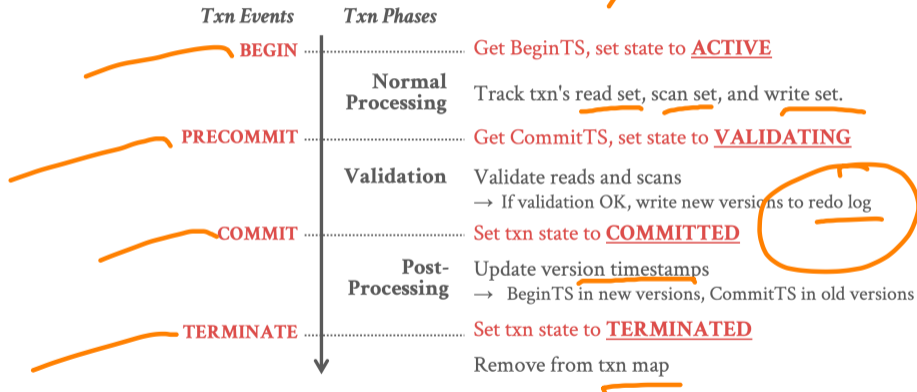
Txn Events
Txn Phases

BEGIN
Get BeginTS, set state to ACTIVE

Normal Processing
Track txn's read set, scan set, and write set.

PRECOMMIT
Get CommitTS, set state to VALIDATING

Validation
Validate reads and scans
→ If validation OK, write new versions to redo log

COMMIT
Set txn state to COMMITTED

Post-Processing
Update version timestamps
→ BeginTS in new versions, CommitTS in old versions

TERMINATE
Set txn state to TERMINATED

Remove from txn map